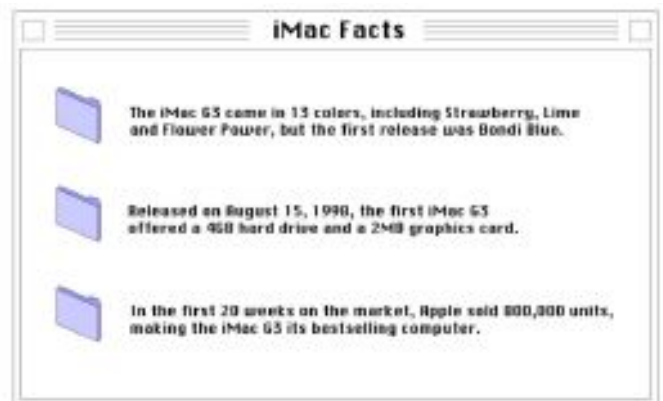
iMac Facts

The iMac G3 came in 13 colors, including Strawberry, Lime and Flower Power, but the first release was Bondi Blue.

Released on August 15, 1998, the first iMac G3 offered a 4GB hard drive and a 2MB graphics card.

In the first 20 weeks on the market, Apple sold 800,000 units, making the iMac G3 its bestselling computer.